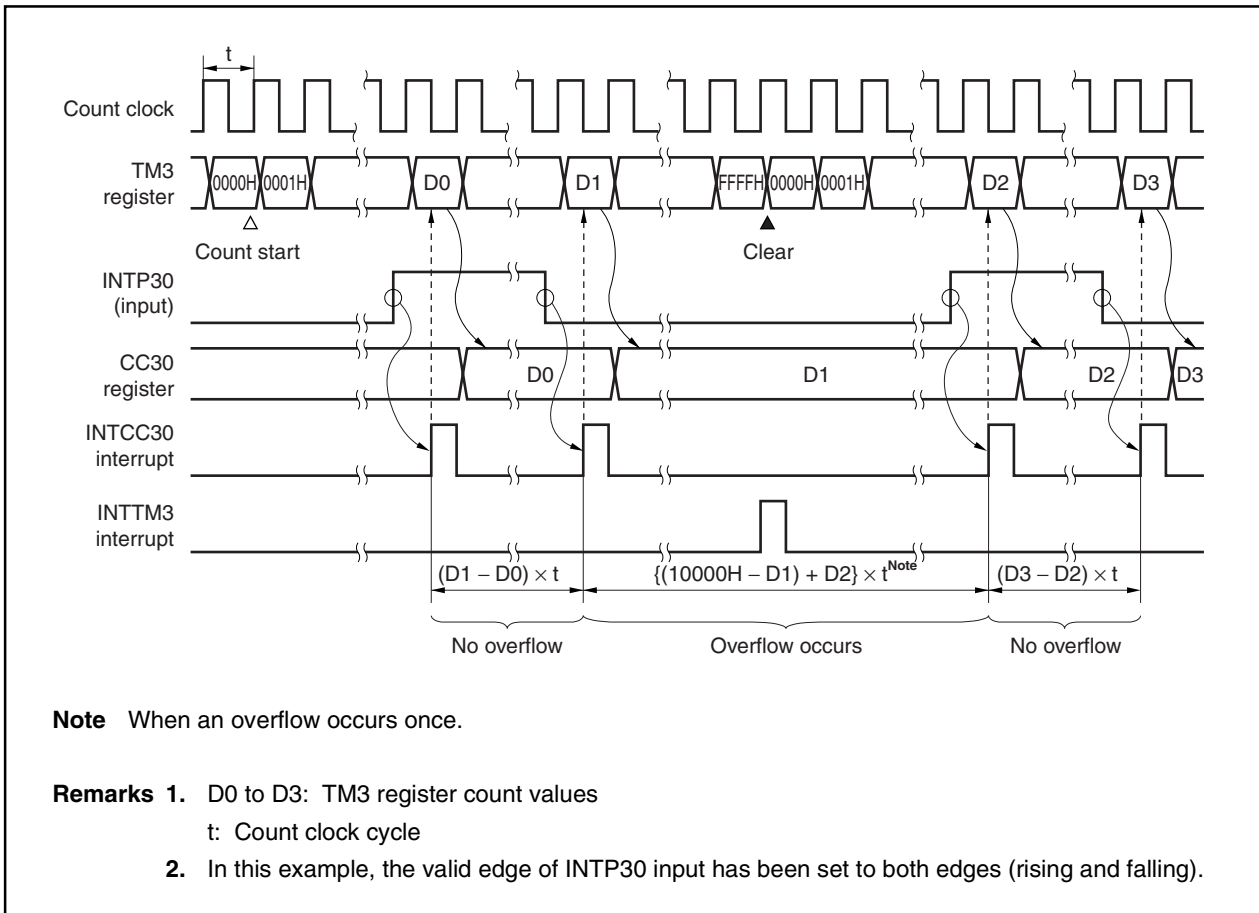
t

Count clock

TM3 register

0000H 0001H

D0

D1

FFFFH 0000H 0001H

D2

D3

Count start

Clear

INTP30 (input)

CC30 register

D0

D1

D2

D3

INTCC30 interrupt

INTTM3 interrupt

$(D1 - D0) \times t$

$\{(10000H - D1) + D2\} \times t^{Note}$

$(D3 - D2) \times t$

No overflow

Overflow occurs

No overflow

**Note** When an overflow occurs once.

**Remarks 1.** D0 to D3: TM3 register count values

t: Count clock cycle

**2.** In this example, the valid edge of INTP30 input has been set to both edges (rising and falling).